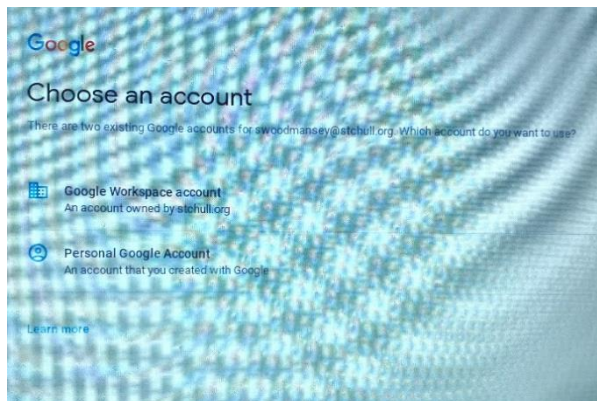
Google

Choose an account

There are two existing Google accounts for swoodmansey@stchull.org. Which account do you want to use?

Google Workspace account
An account owned by stchull.org

Personal Google Account
An account that you created with Google

Learn more